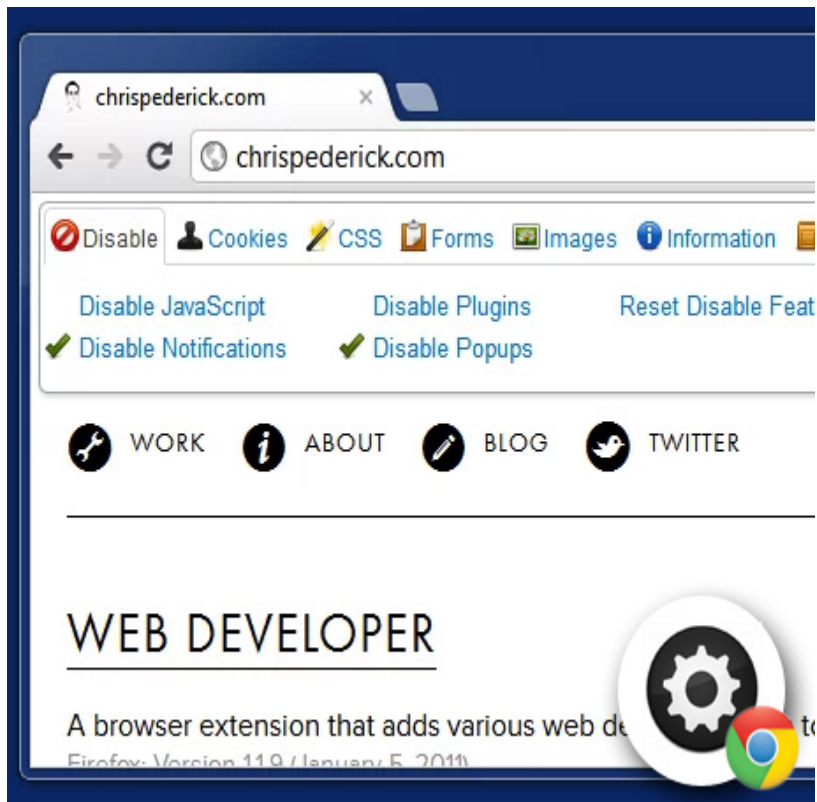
chrispederick.com ×

chrispederick.com

Disable Cookies CSS Forms Images Information

Disable JavaScript
Disable Plugins
Reset Disable Feat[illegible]
Disable Notifications
Disable Popups

WORK ABOUT BLOG TWITTER

WEB DEVELOPER

A browser extension that adds various web de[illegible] t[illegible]
Firefox: Version 1.1.9 (January 5, 2011)